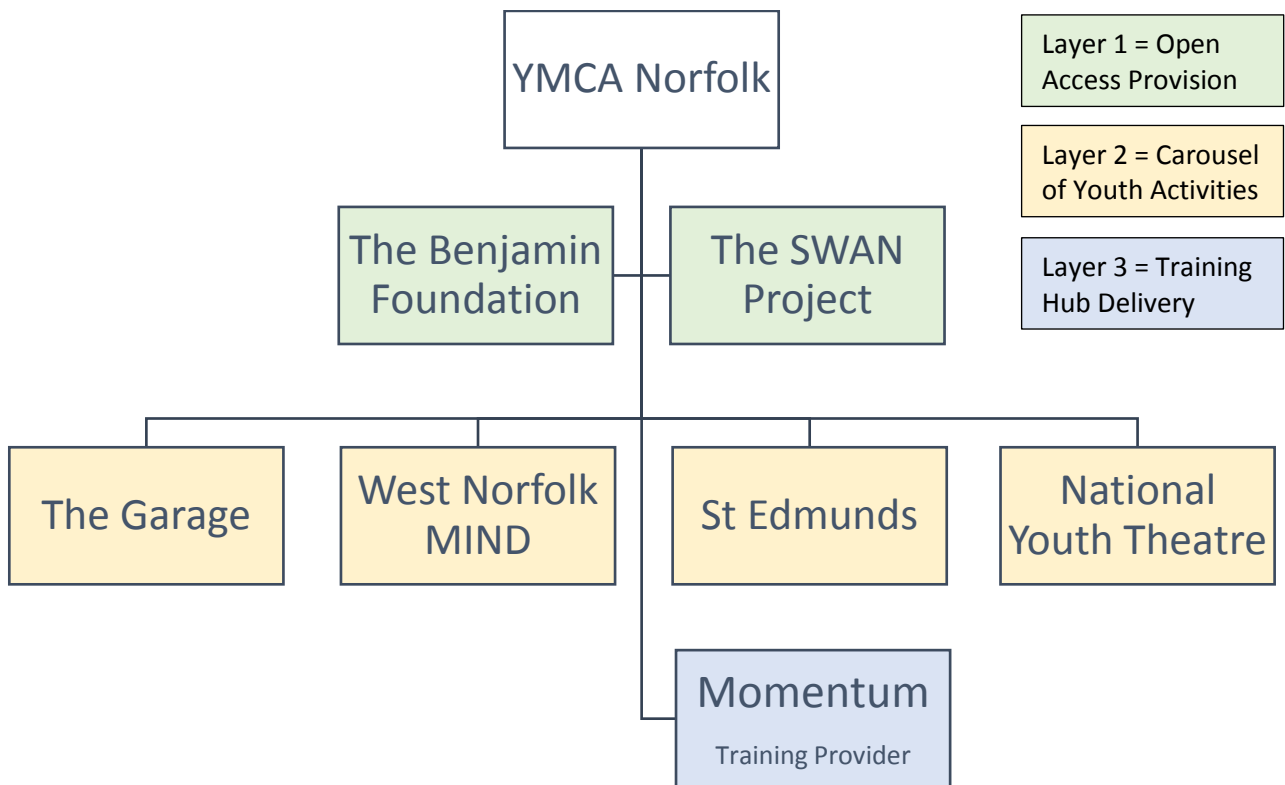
YMCA Norfolk

Layer 1 = Open Access Provision

Layer 2 = Carousel of Youth Activities

Layer 3 = Training Hub Delivery

The Benjamin Foundation

The SWAN Project

The Garage

West Norfolk MIND

St Edmunds

National Youth Theatre

Momentum

Training Provider